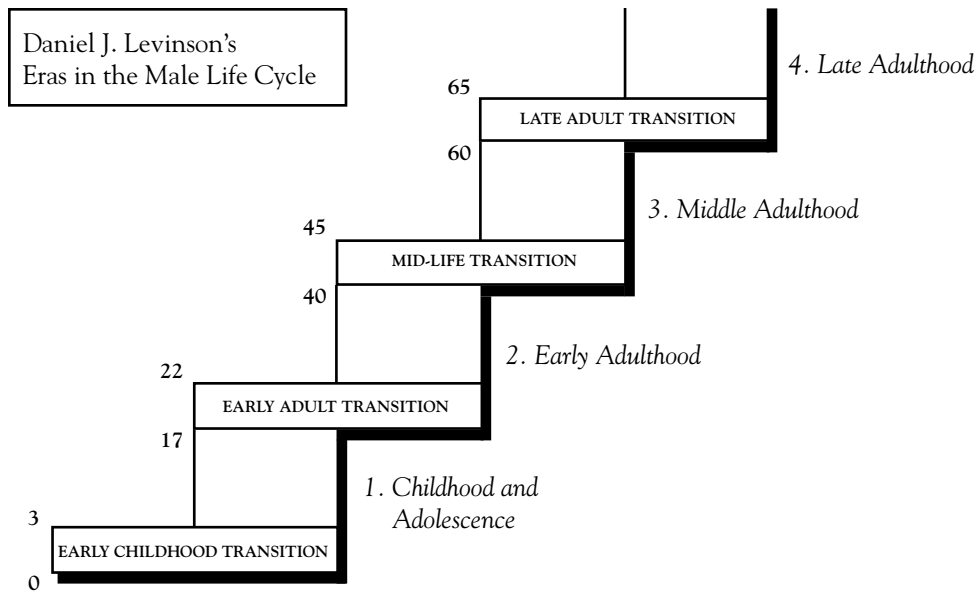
Daniel J. Levinson's
Eras in the Male Life Cycle

4. Late Adulthood

65

LATE ADULT TRANSITION

60

3. Middle Adulthood

45

MID-LIFE TRANSITION

40

2. Early Adulthood

22

EARLY ADULT TRANSITION

17

1. Childhood and Adolescence

3

EARLY CHILDHOOD TRANSITION

0